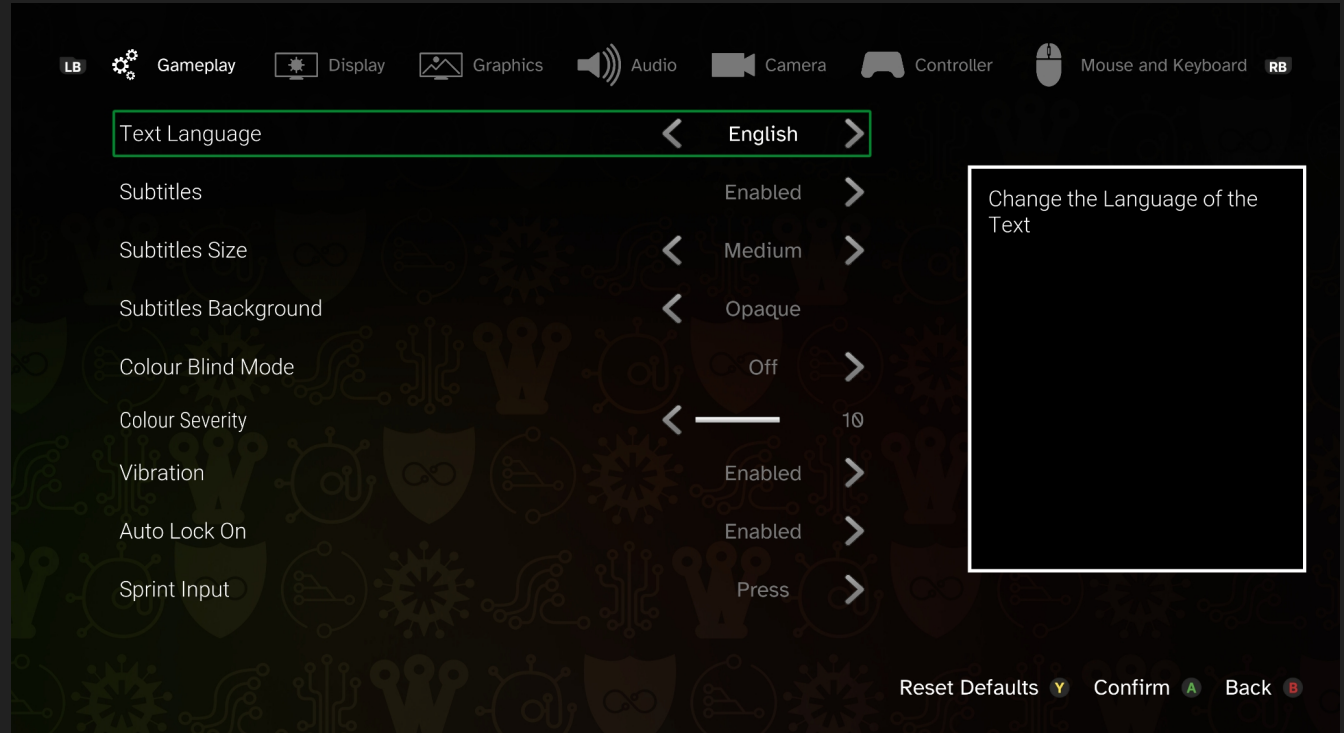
LB Gameplay Display Graphics Audio Camera Controller Mouse and Keyboard RB

Text Language English
Subtitles Enabled
Subtitles Size Medium
Subtitles Background Opaque
Colour Blind Mode Off
Colour Severity 10
Vibration Enabled
Auto Lock On Enabled
Sprint Input Press

Change the Language of the Text

Reset Defaults Y Confirm A Back B